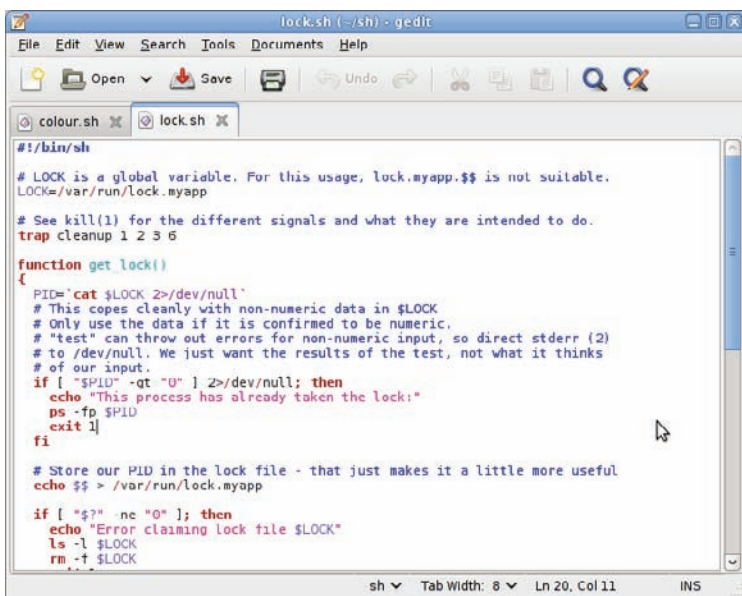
lock.sh (~/sh) - gedit

File Edit View Search Tools Documents Help

Open Save Undo

colour.sh lock.sh

#!/bin/sh

# LOCK is a global variable. For this usage, lock.myapp.$$ is not suitable.
LOCK=/var/run/lock.myapp

# See kill(1) for the different signals and what they are intended to do.
trap cleanup 1 2 3 6

function get_lock()
{
  PID=`cat $LOCK 2>/dev/null`
  # This copes cleanly with non-numeric data in $LOCK
  # Only use the data if it is confirmed to be numeric.
  # "test" can throw out errors for non-numeric input, so direct stderr (2)
  # to /dev/null. We just want the results of the test, not what it thinks
  # of our input.
  if [ "$PID" -gt "0" ] 2>/dev/null; then
    echo "This process has already taken the lock:"
    ps -fp $PID
    exit 1
  fi

  # Store our PID in the lock file - that just makes it a little more useful
  echo $$ > /var/run/lock.myapp

  if [ "$?" -ne "0" ]; then
    echo "Error claiming lock file $LOCK"
    ls -l $LOCK
    rm -f $LOCK

sh Tab Width: 8 Ln 20, Col 11 INS